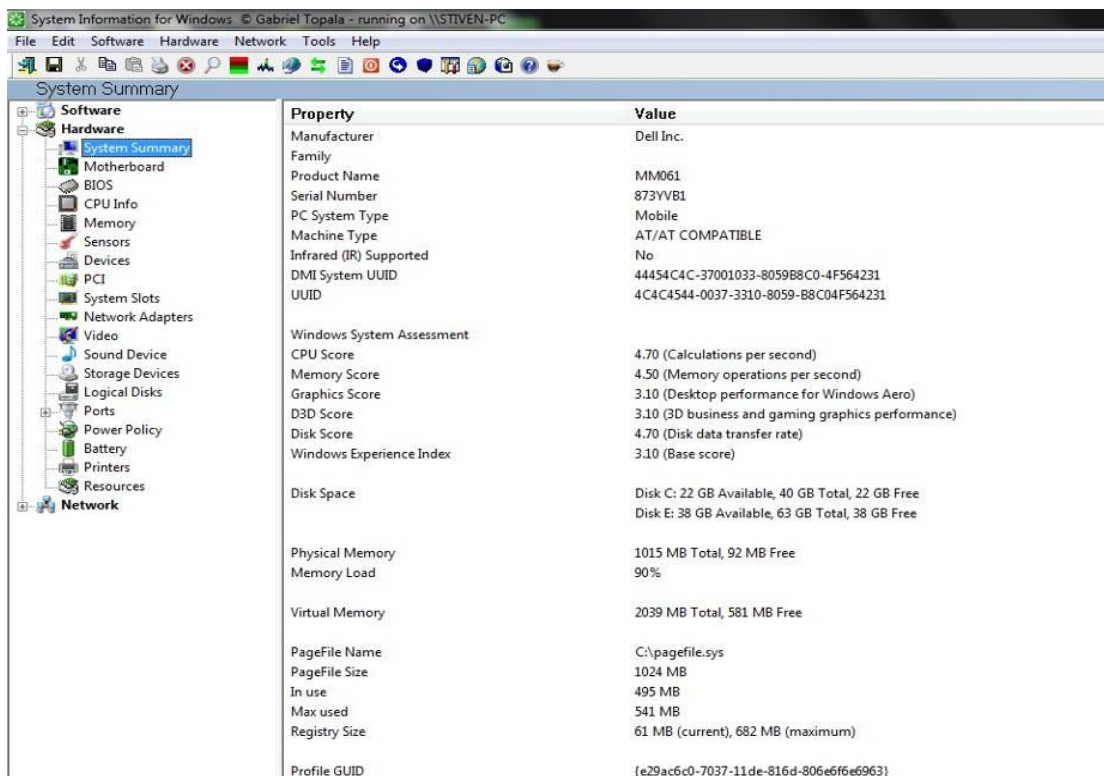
System Information for Windows © Gabriel Topala - running on \\STIVEN-PC

File Edit Software Hardware Network Tools Help

System Summary

Software
Hardware
System Summary
Motherboard
BIOS
CPU Info
Memory
Sensors
Devices
PCI
System Slots
Network Adapters
Video
Sound Device
Storage Devices
Logical Disks
Ports
Power Policy
Battery
Printers
Resources
Network

| Property | Value |
|---|---|
| Manufacturer | Dell Inc. |
| Family | |
| Product Name | MM061 |
| Serial Number | 873YVB1 |
| PC System Type | Mobile |
| Machine Type | AT/AT COMPATIBLE |
| Infrared (IR) Supported | No |
| DMI System UUID | 44454C4C-37001033-8059B8C0-4F564231 |
| UUID | 4C4C4544-0037-3310-8059-B8C04F564231 |
| | |
| Windows System Assessment | |
| CPU Score | 4.70 (Calculations per second) |
| Memory Score | 4.50 (Memory operations per second) |
| Graphics Score | 3.10 (Desktop performance for Windows Aero) |
| D3D Score | 3.10 (3D business and gaming graphics performance) |
| Disk Score | 4.70 (Disk data transfer rate) |
| Windows Experience Index | 3.10 (Base score) |
| | |
| Disk Space | Disk C: 22 GB Available, 40 GB Total, 22 GB Free |
| | Disk E: 38 GB Available, 63 GB Total, 38 GB Free |
| | |
| Physical Memory | 1015 MB Total, 92 MB Free |
| Memory Load | 90% |
| | |
| Virtual Memory | 2039 MB Total, 581 MB Free |
| | |
| PageFile Name | C:\pagefile.sys |
| PageFile Size | 1024 MB |
| In use | 495 MB |
| Max used | 541 MB |
| Registry Size | 61 MB (current), 682 MB (maximum) |
| | |
| Profile GUID | {e29ac6c0-7037-11de-816d-806e6f6e6963} |